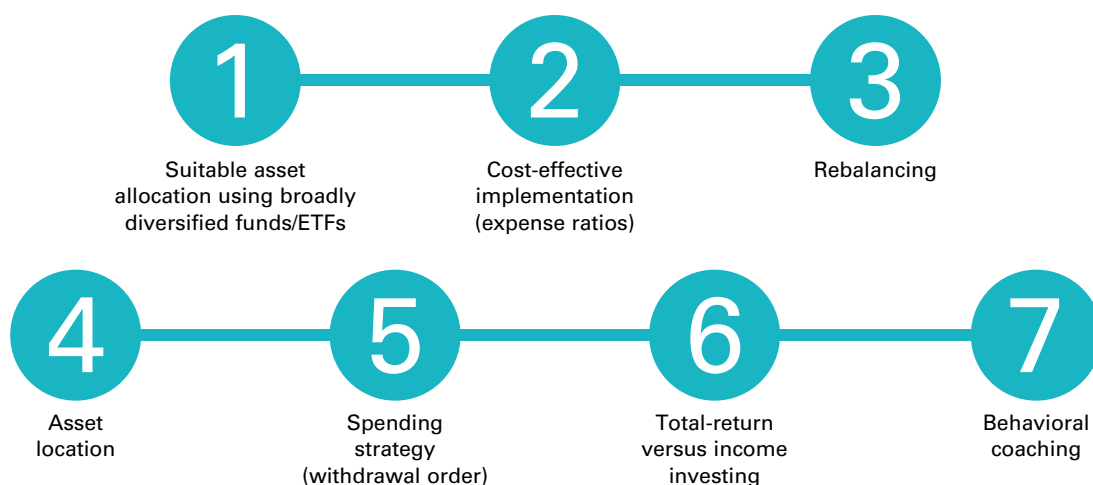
1
Suitable asset allocation using broadly diversified funds/ETFs

2
Cost-effective implementation (expense ratios)

3
Rebalancing

4
Asset location

5
Spending strategy (withdrawal order)

6
Total-return versus income investing

7
Behavioral coaching